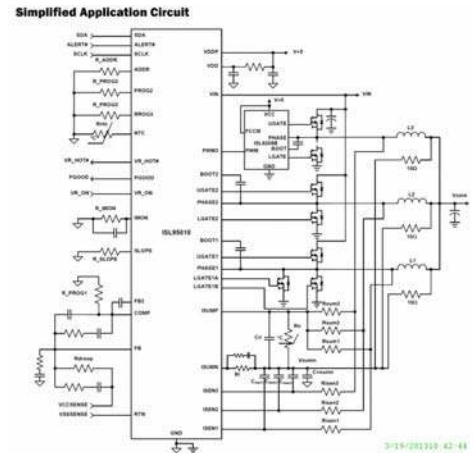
Simplified Application Circuit

SDA
ALERT#
SCLK
R_ADDR
R_PROG1
R_PROG2
R_PROG3
Rntc
VR_HOT#
PGOOD
VR_ON
R_IMON
R_SLOPE
R_PROG1

SDA
ALERT#
SCLK
ADDR
PROG1
PROG2
PROG3
NTC
VR_HOT#
PGOOD
VR_ON
IMON
SLOPE
FB2
COMP
FB
RTN

ISL95010

Rdroop
VCCSENSE
VSSSENSE

VDDP
VDD
VIN
PWM3
BOOT2
UGATE2
PHASE2
LGATE2
BOOT1
UGATE1
PHASE1
LGATE1A
LGATE1B
ISUMP
ISUMN
ISEN3
ISEN2
ISEN1
GND

+5V
VIN
VCC
PVCC
PWM
ISL6208B
UGATE
PHASE
BOOT
LGATE
GND

L3
L2
L1
Vcore
Rsum3
Rsum2
Rsum1
Ri
Rn
Cn
Vcore
Risen3
Risen2
Risen1

3/19/201310 42 48